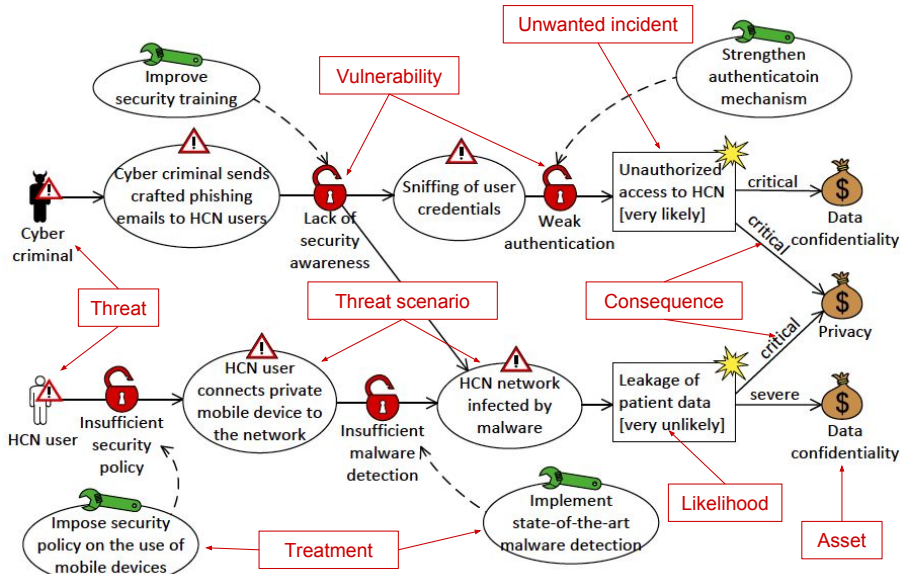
Unwanted incident

Improve security training

Vulnerability

Strengthen authenticatoin mechanism

Cyber criminal sends crafted phishing emails to HCN users

Sniffing of user credentials

Unauthorized access to HCN [very likely]

critical

Cyber criminal

Lack of security awareness

Weak authentication

Data confidentiality

critical

Threat

Threat scenario

Consequence

critical

Privacy

HCN user

Insufficient security policy

HCN user connects private mobile device to the network

Insufficient malware detection

HCN network infected by malware

Leakage of patient data [very unlikely]

severe

Data confidentiality

Impose security policy on the use of mobile devices

Treatment

Implement state-of-the-art malware detection

Likelihood

Asset